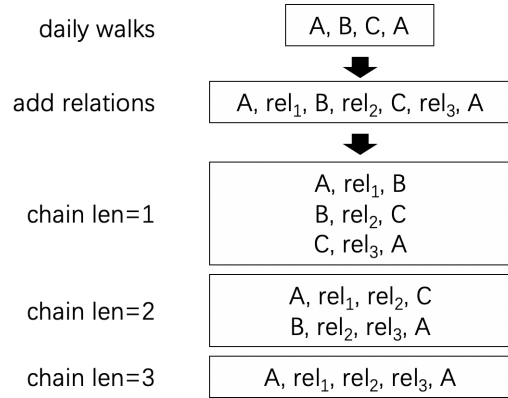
daily walks

A, B, C, A

add relations

A, $rel_1$, B, $rel_2$, C, $rel_3$, A

chain len=1

A, $rel_1$, B
B, $rel_2$, C
C, $rel_3$, A

chain len=2

A, $rel_1$, $rel_2$, C
B, $rel_2$, $rel_3$, A

chain len=3

A, $rel_1$, $rel_2$, $rel_3$, A